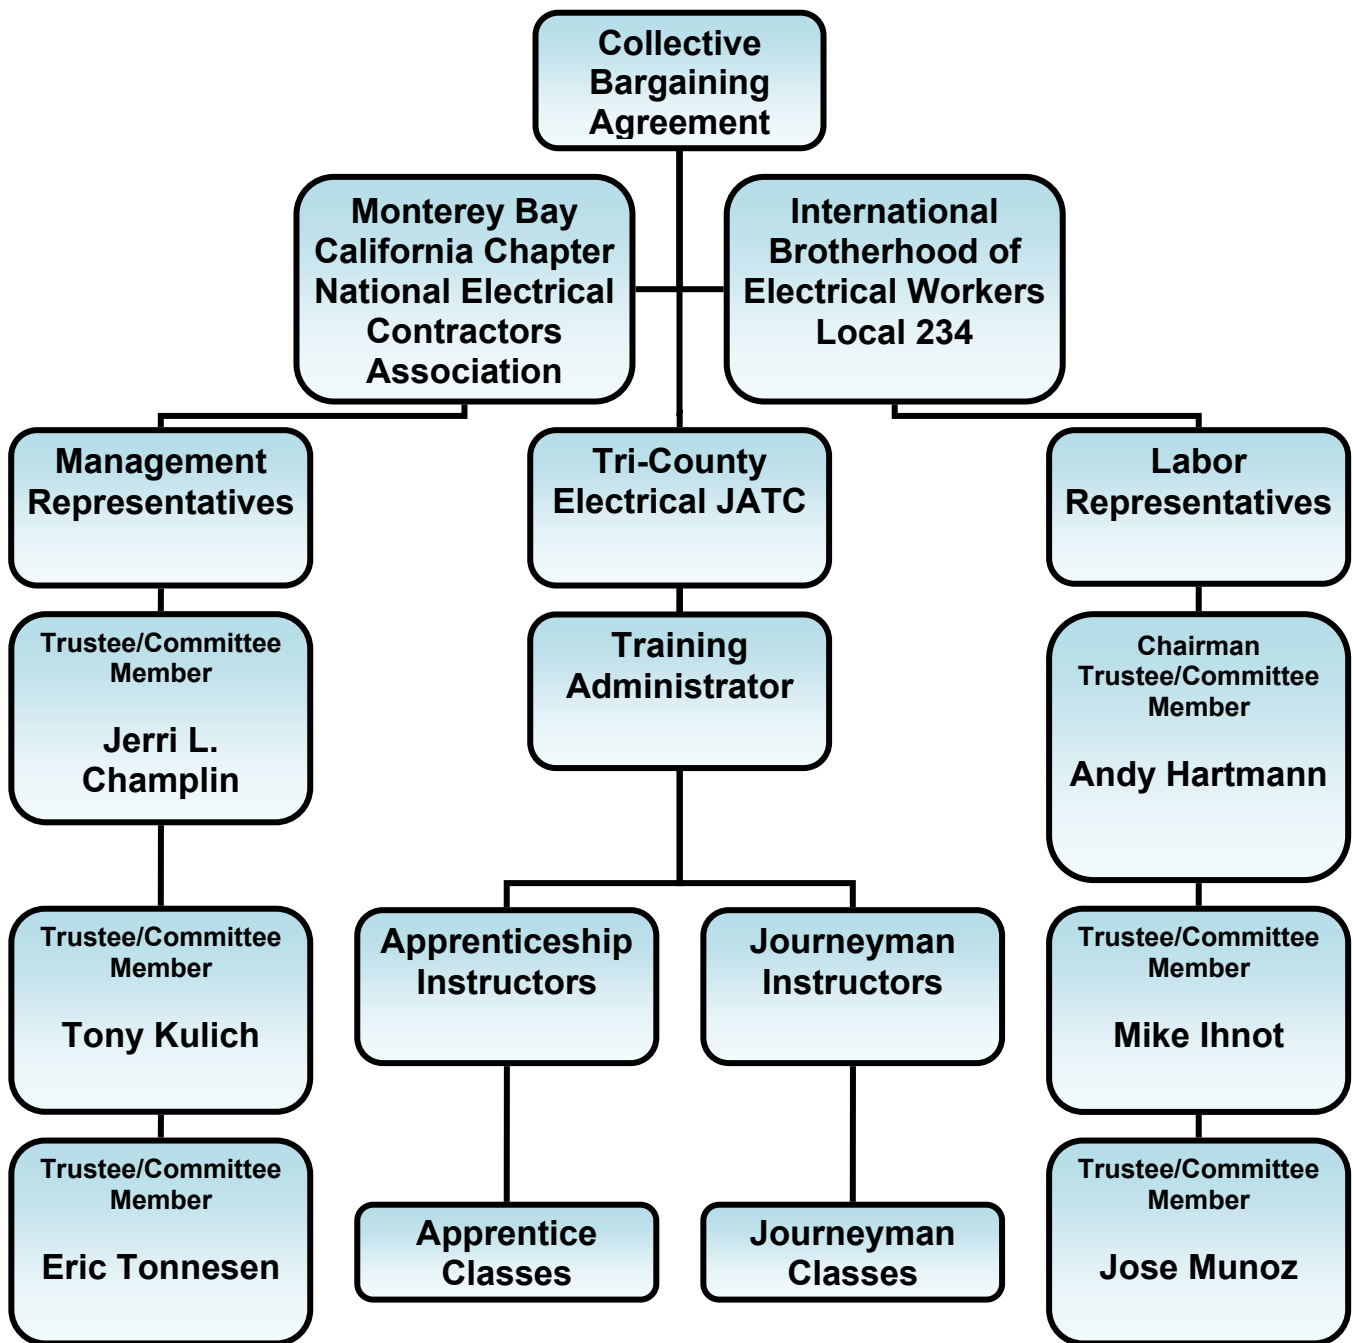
Collective Bargaining Agreement

Monterey Bay California Chapter National Electrical Contractors Association

International Brotherhood of Electrical Workers Local 234

Management Representatives

Tri-County Electrical JATC

Labor Representatives

Trustee/Committee Member

Jerri L. Champlin

Training Administrator

Chairman Trustee/Committee Member

Andy Hartmann

Trustee/Committee Member

Tony Kulich

Apprenticeship Instructors

Journeyman Instructors

Trustee/Committee Member

Mike Ihnot

Trustee/Committee Member

Eric Tonnesen

Apprentice Classes

Journeyman Classes

Trustee/Committee Member

Jose Munoz